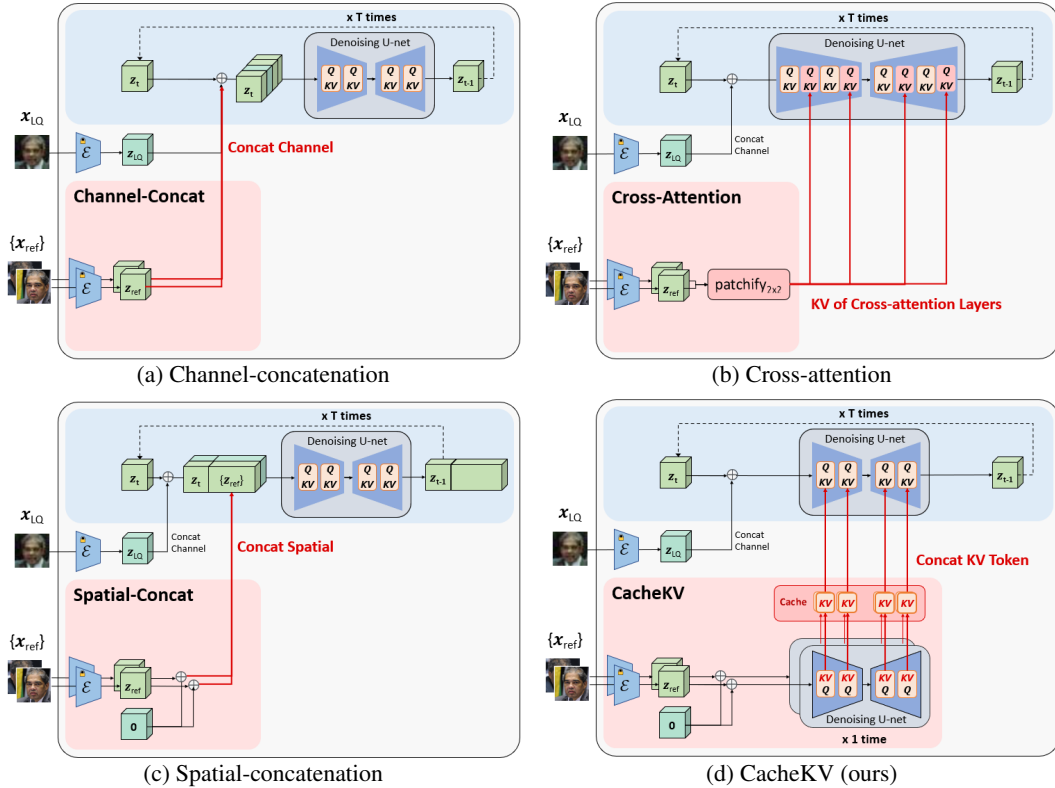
x T times

Denoising U-net

$z_t$

$z_t$

Q KV

Q KV

Q KV

Q KV

$z_{t-1}$

$x_{LQ}$

$\mathcal{E}$

$z_{LQ}$

Concat Channel

Channel-Concat

$\{x_{ref}\}$

$\mathcal{E}$

$z_{ref}$

(a) Channel-concatenation

x T times

Denoising U-net

$z_t$

Q KV

Q KV

Q KV

Q KV

Q KV

Q KV

Q KV

Q KV

$z_{t-1}$

$x_{LQ}$

$\mathcal{E}$

$z_{LQ}$

Concat Channel

Cross-Attention

$\{x_{ref}\}$

$\mathcal{E}$

$z_{ref}$

patchify$_{2x2}$

KV of Cross-attention Layers

(b) Cross-attention

x T times

Denoising U-net

$z_t$

$z_t$

$\{z_{ref}\}$

Q KV

Q KV

Q KV

Q KV

$z_{t-1}$

$x_{LQ}$

$\mathcal{E}$

$z_{LQ}$

Concat Channel

Concat Spatial

Spatial-Concat

$\{x_{ref}\}$

$\mathcal{E}$

$z_{ref}$

0

(c) Spatial-concatenation

x T times

Denoising U-net

$z_t$

Q KV

Q KV

Q KV

Q KV

$z_{t-1}$

$x_{LQ}$

$\mathcal{E}$

$z_{LQ}$

Concat Channel

Concat KV Token

CacheKV

Cache

KV

KV

KV

KV

$\{x_{ref}\}$

$\mathcal{E}$

$z_{ref}$

KV Q

KV Q

KV Q

KV Q

0

Denoising U-net

x 1 time

(d) CacheKV (ours)